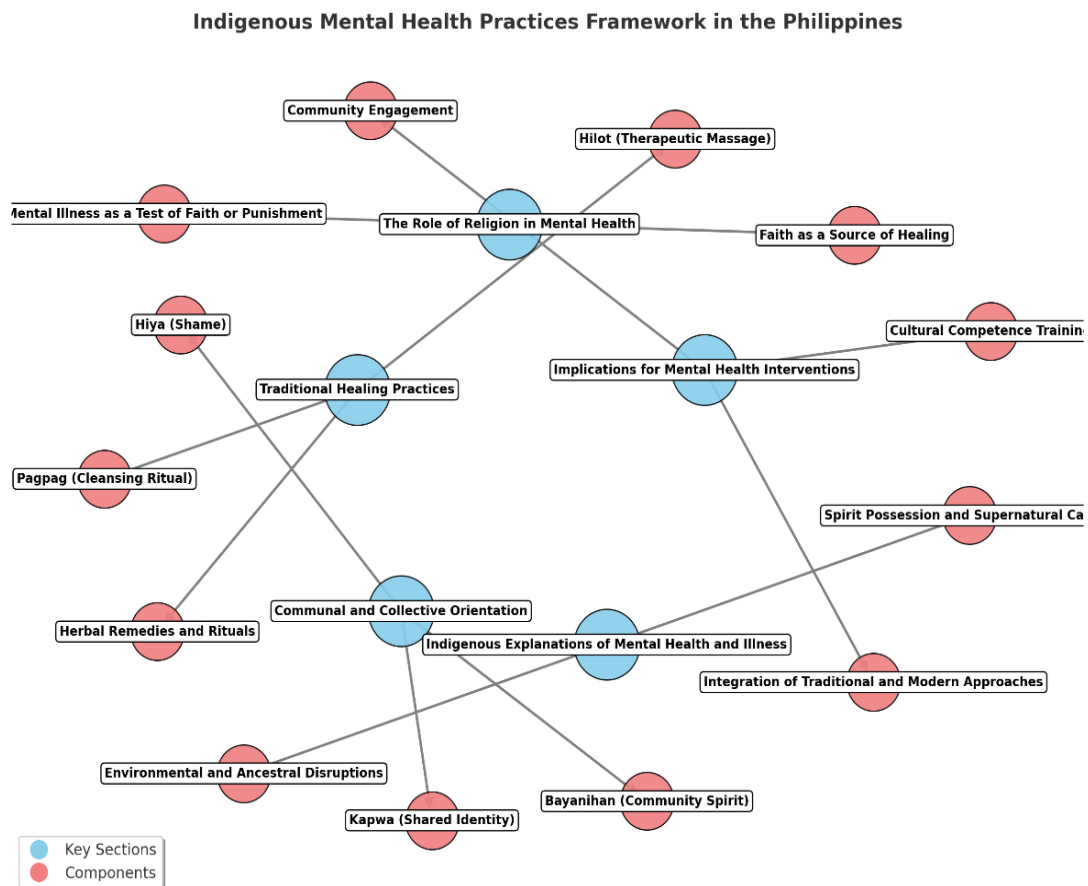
Indigenous Mental Health Practices Framework in the Philippines

Community Engagement

Hilot (Therapeutic Massage)

Mental Illness as a Test of Faith or Punishment

The Role of Religion in Mental Health

Faith as a Source of Healing

Hiya (Shame)

Cultural Competence Trainin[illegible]

Traditional Healing Practices

Implications for Mental Health Interventions

Pagpag (Cleansing Ritual)

Spirit Possession and Supernatural Ca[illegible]

Communal and Collective Orientation

Herbal Remedies and Rituals

Indigenous Explanations of Mental Health and Illness

Integration of Traditional and Modern Approaches

Environmental and Ancestral Disruptions

Bayanihan (Community Spirit)

Kapwa (Shared Identity)

Key Sections
Components